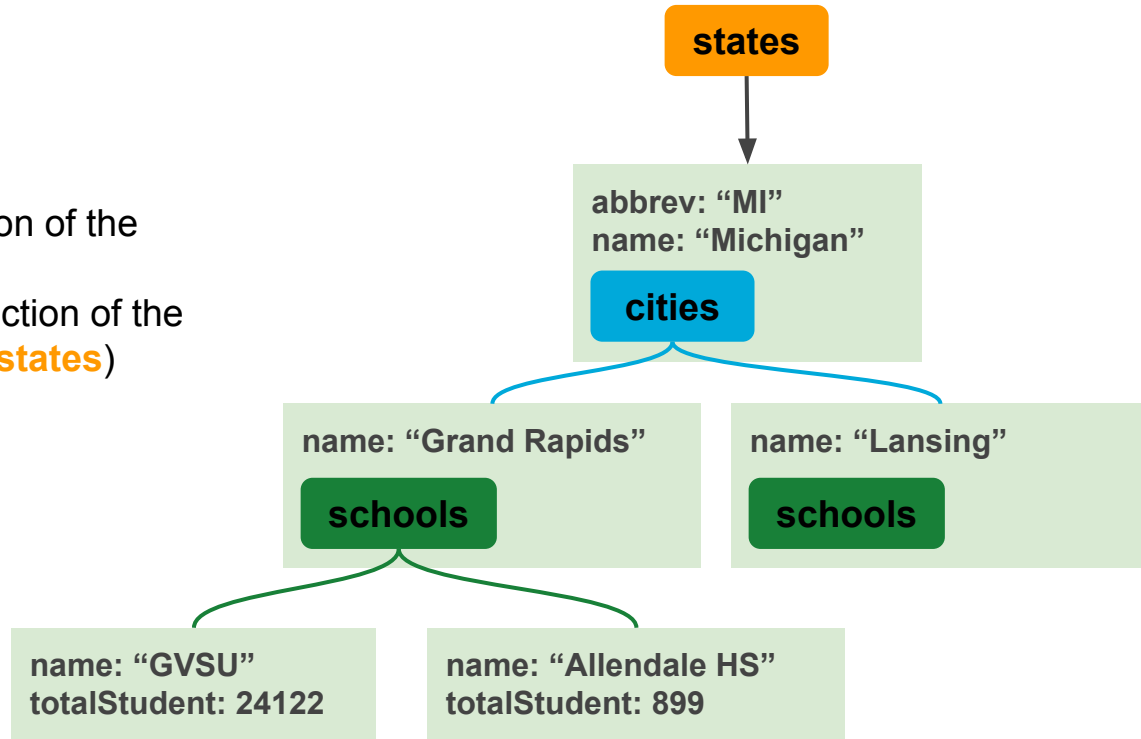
on of the

ction of the
states)

states

abbrev: “MI”
name: “Michigan”

cities

name: “Grand Rapids”

schools

name: “Lansing”

schools

name: “GVSU”
totalStudent: 24122

name: “Allendale HS”
totalStudent: 899